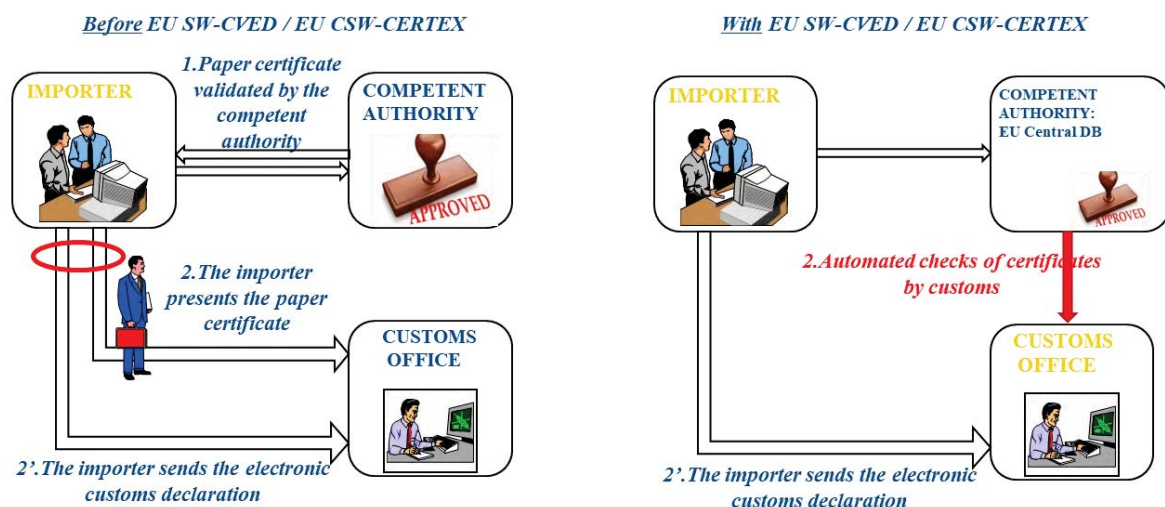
Before EU SW-CVED / EU CSW-CERTEX

IMPORTER

1.Paper certificate validated by the competent authority

COMPETENT AUTHORITY

APPROVED

2.The importer presents the paper certificate

CUSTOMS OFFICE

2'.The importer sends the electronic customs declaration

With EU SW-CVED / EU CSW-CERTEX

IMPORTER

COMPETENT AUTHORITY: EU Central DB

APPROVED

2.Automated checks of certificates by customs

CUSTOMS OFFICE

2'.The importer sends the electronic customs declaration